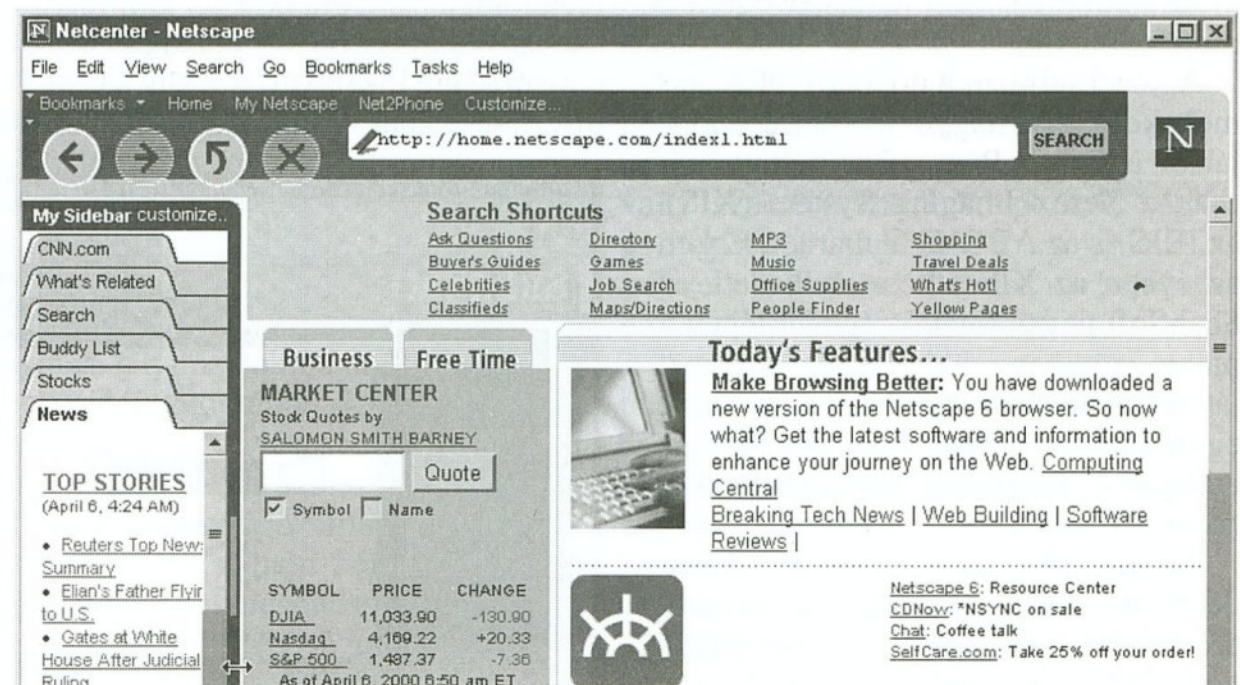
Netcenter - Netscape

File Edit View Search Go Bookmarks Tasks Help

Bookmarks Home My Netscape Net2Phone Customize...

http://home.netscape.com/index1.html

SEARCH

N

My Sidebar customize..

CNN.com

What's Related

Search

Buddy List

Stocks

News

TOP STORIES
(April 6, 4:24 AM)

• Reuters Top New Summary
• Elian's Father Flyir to U.S.
• Gates at White House After Judicial Ruling

Search Shortcuts

| Ask Questions | Directory | MP3 | Shopping |
|---|---|---|---|
| Buyer's Guides | Games | Music | Travel Deals |
| Celebrities | Job Search | Office Supplies | What's Hot! |
| Classifieds | Maps/Directions | People Finder | Yellow Pages |

Business

Free Time

MARKET CENTER
Stock Quotes by
SALOMON SMITH BARNEY

Quote

Symbol Name

| SYMBOL | PRICE | CHANGE |
|---|---|---|
| DJIA | 11,033.90 | -130.90 |
| Nasdaq | 4,169.22 | +20.33 |
| S&P 500 | 1,497.37 | -7.36 |

As of April 6, 2000 6:50 am ET

Today's Features...

Make Browsing Better: You have downloaded a new version of the Netscape 6 browser. So now what? Get the latest software and information to enhance your journey on the Web. Computing Central
Breaking Tech News | Web Building | Software Reviews |

Netscape 6: Resource Center
CDNow: *NSYNC on sale
Chat: Coffee talk
SelfCare.com: Take 25% off your order!